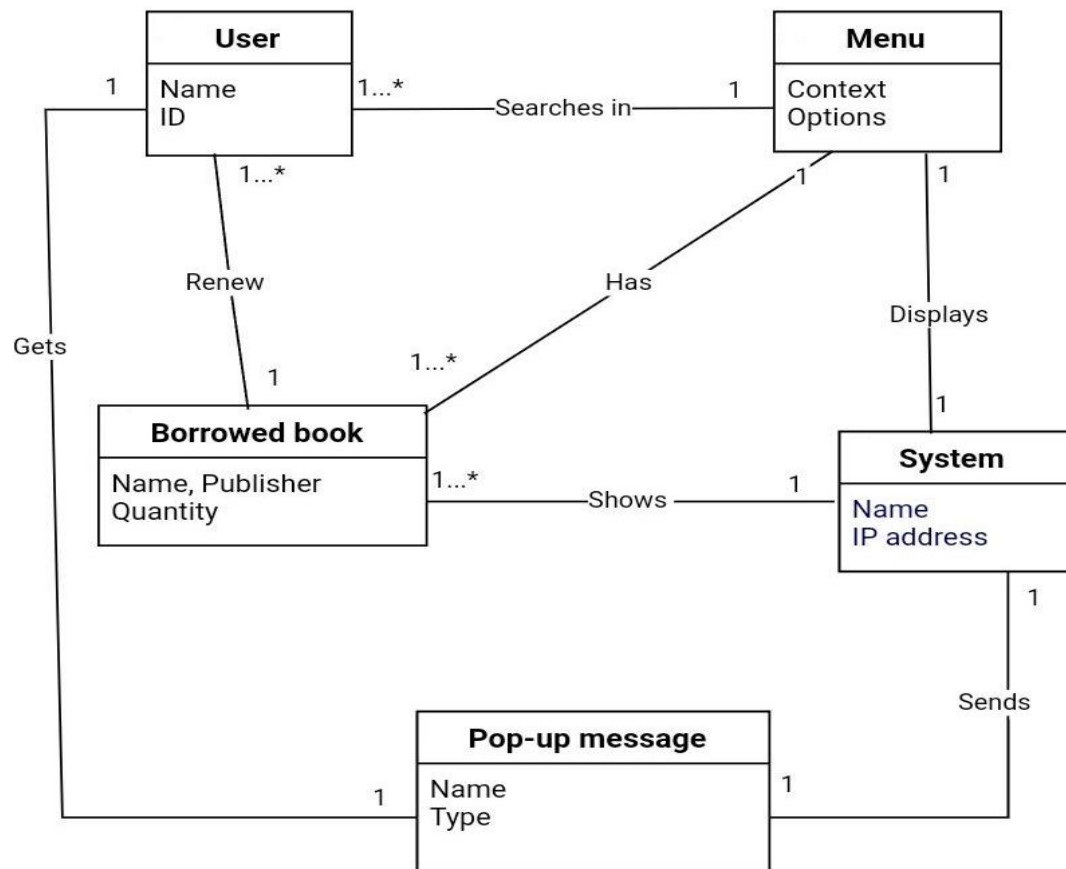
User
Name
ID

Menu
Context
Options

1
1...*
Searches in
1
1...*
1
1

Renew
Has
Displays
Gets

1...*
1
1

Borrowed book
Name, Publisher
Quantity

1...*
Shows
1

System
Name
IP address

1
Sends

Pop-up message
Name
Type

1
1